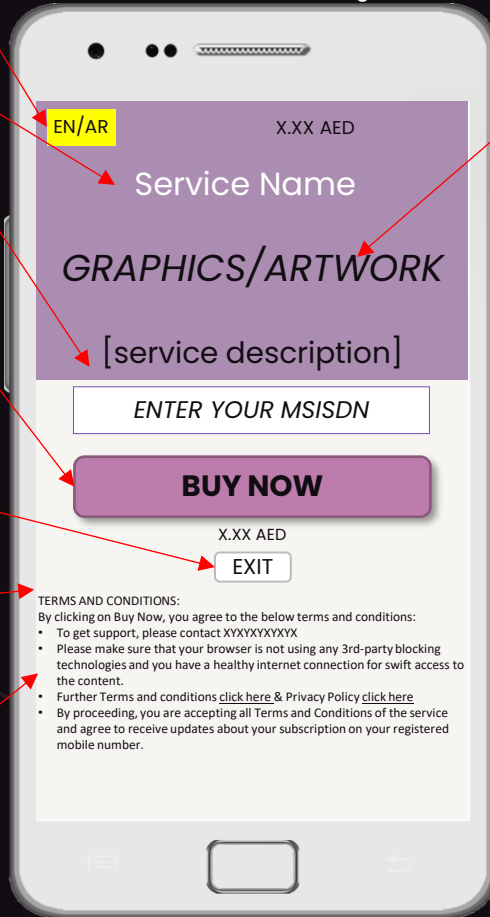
EN/AR

X.XX AED

Service Name

GRAPHICS/ARTWORK

[service description]

ENTER YOUR MSISDN

BUY NOW

X.XX AED

EXIT

TERMS AND CONDITIONS:
By clicking on Buy Now, you agree to the below terms and conditions:
• To get support, please contact XYXYXYXYXYX
• Please make sure that your browser is not using any 3rd-party blocking technologies and you have a healthy internet connection for swift access to the content.
• Further Terms and conditions click here & Privacy Policy click here
• By proceeding, you are accepting all Terms and Conditions of the service and agree to receive updates about your subscription on your registered mobile number.